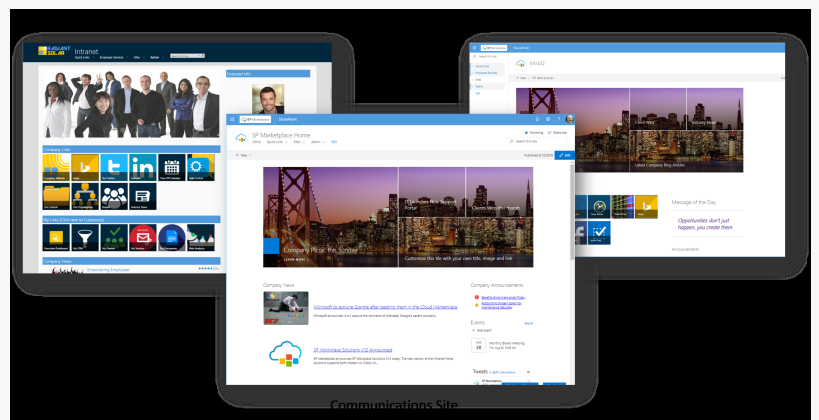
RADIANT SOLAR Intranet

Featured Info

Company Links

My Links (Click here to Customize)

Company News

Empowering Employees

SharePoint

Intro

Latest Company Blog Articles

Message of the Day

Opportunities don't just happen, you create them

Announcements

SharePoint

SP Marketplace Home

Following Share site

Search this site

Company Picnic this Sunday

LEARN MORE

SP Launches New Support Portal

Clients Meet Announced

Customize this tile with your own title, image and link

Company News

Microsoft to acquire Google after beating them in the Cloud Marketplace

SP Marketplace Launches V10 Announced

Company Announcements

Events

Add event

Monthly Board Meeting

Tweets

Communications Site